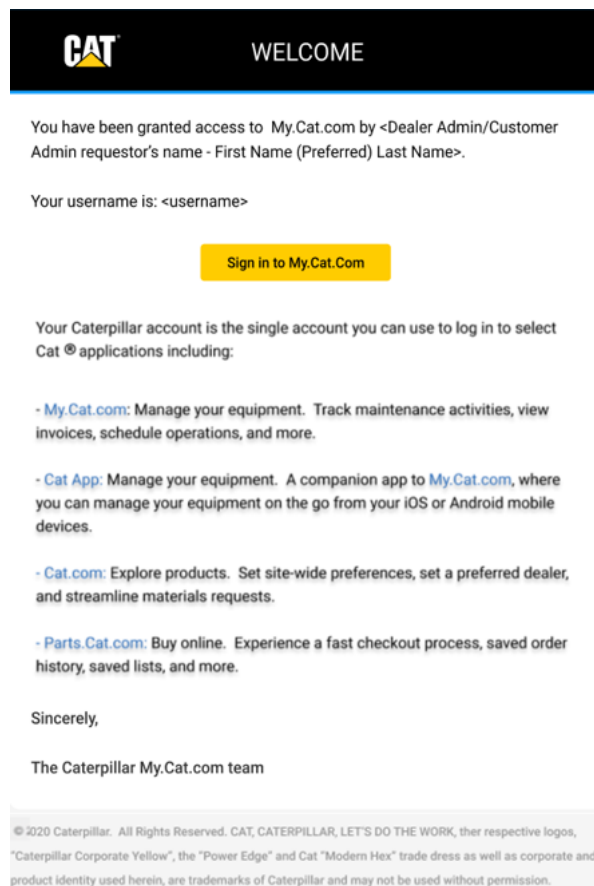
CAT

WELCOME

You have been granted access to My.Cat.com by <Dealer Admin/Customer Admin requestor's name - First Name (Preferred) Last Name>.

Your username is: <username>

Sign in to My.Cat.Com

Your Caterpillar account is the single account you can use to log in to select Cat ® applications including:

- My.Cat.com: Manage your equipment. Track maintenance activities, view invoices, schedule operations, and more.

- Cat App: Manage your equipment. A companion app to My.Cat.com, where you can manage your equipment on the go from your iOS or Android mobile devices.

- Cat.com: Explore products. Set site-wide preferences, set a preferred dealer, and streamline materials requests.

- Parts.Cat.com: Buy online. Experience a fast checkout process, saved order history, saved lists, and more.

Sincerely,

The Caterpillar My.Cat.com team

© 2020 Caterpillar. All Rights Reserved. CAT, CATERPILLAR, LET'S DO THE WORK, ther respective logos, "Caterpillar Corporate Yellow", the "Power Edge" and Cat "Modern Hex" trade dress as well as corporate and product identity used herein, are trademarks of Caterpillar and may not be used without permission.